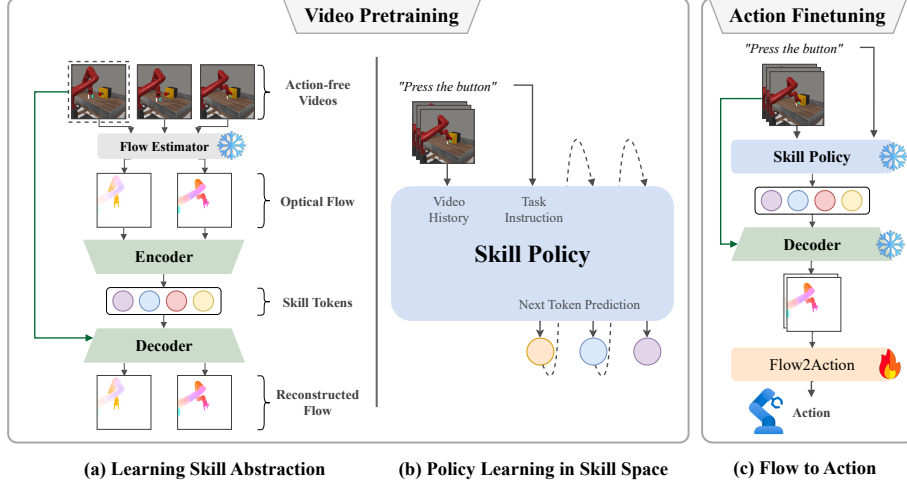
Video Pretraining

Action Finetuning

Action-free Videos

Flow Estimator

Optical Flow

Encoder

Skill Tokens

Decoder

Reconstructed Flow

"Press the button"

Video History

Task Instruction

Skill Policy

Next Token Prediction

"Press the button"

Skill Policy

Decoder

Flow2Action

Action

(a) Learning Skill Abstraction

(b) Policy Learning in Skill Space

(c) Flow to Action